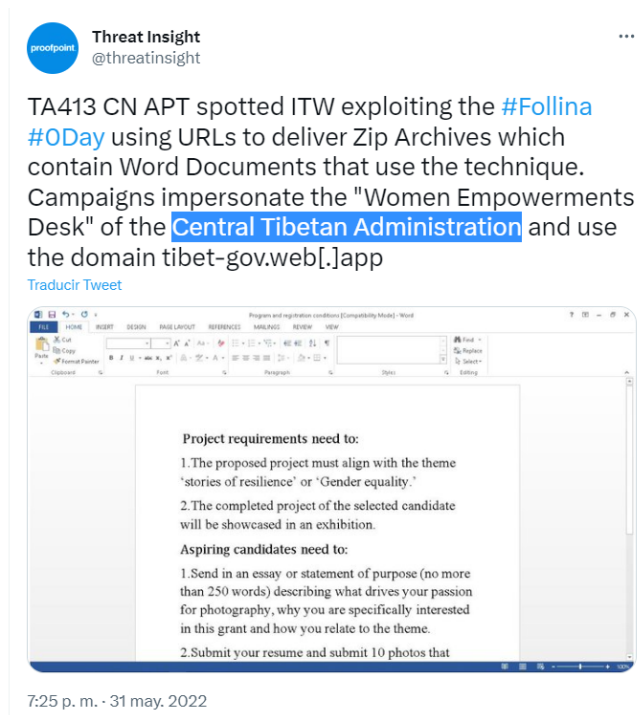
proofpoint.

Threat Insight
@threatinsight

TA413 CN APT spotted ITW exploiting the #Follina #0Day using URLs to deliver Zip Archives which contain Word Documents that use the technique. Campaigns impersonate the "Women Empowerments Desk" of the Central Tibetan Administration and use the domain tibet-gov.web[.]app

Traducir Tweet

Program and registration conditions [Compatibility Mode] - Word

FILE HOME INSERT DESIGN PAGE LAYOUT REFERENCES MAILINGS REVIEW VIEW

Cut Copy Format Painter Paste Clipboard Font Paragraph Styles Find Replace Select Editing

Project requirements need to:

1.The proposed project must align with the theme 'stories of resilience' or 'Gender equality.'

2.The completed project of the selected candidate will be showcased in an exhibition.

Aspiring candidates need to:

1.Send in an essay or statement of purpose (no more than 250 words) describing what drives your passion for photography, why you are specifically interested in this grant and how you relate to the theme.

2.Submit your resume and submit 10 photos that

7:25 p. m. · 31 may. 2022